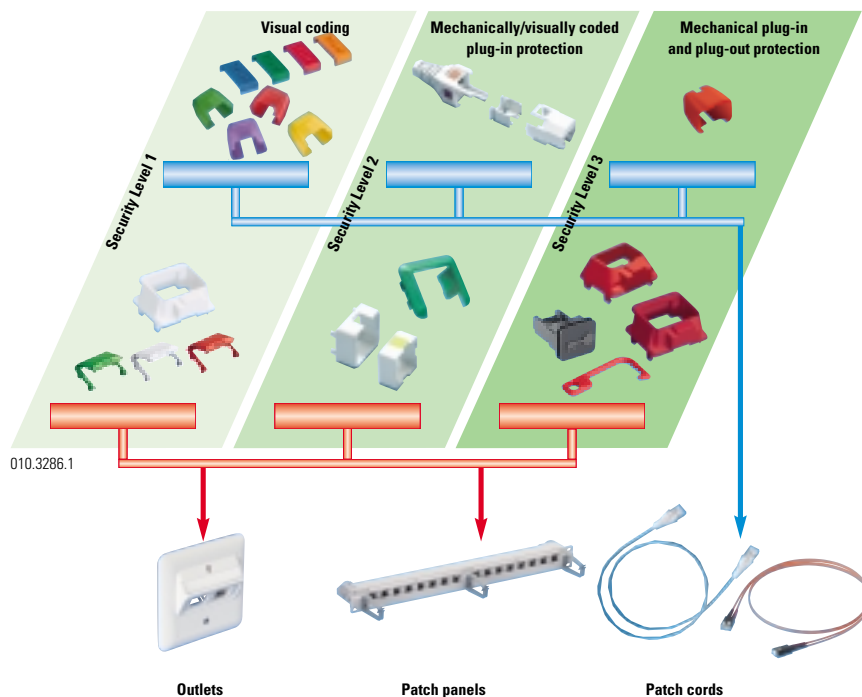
Visual coding

Mechanically/visually coded plug-in protection

Mechanical plug-in and plug-out protection

Security Level 1

Security Level 2

Security Level 3

010.3286.1

Outlets

Patch panels

Patch cords